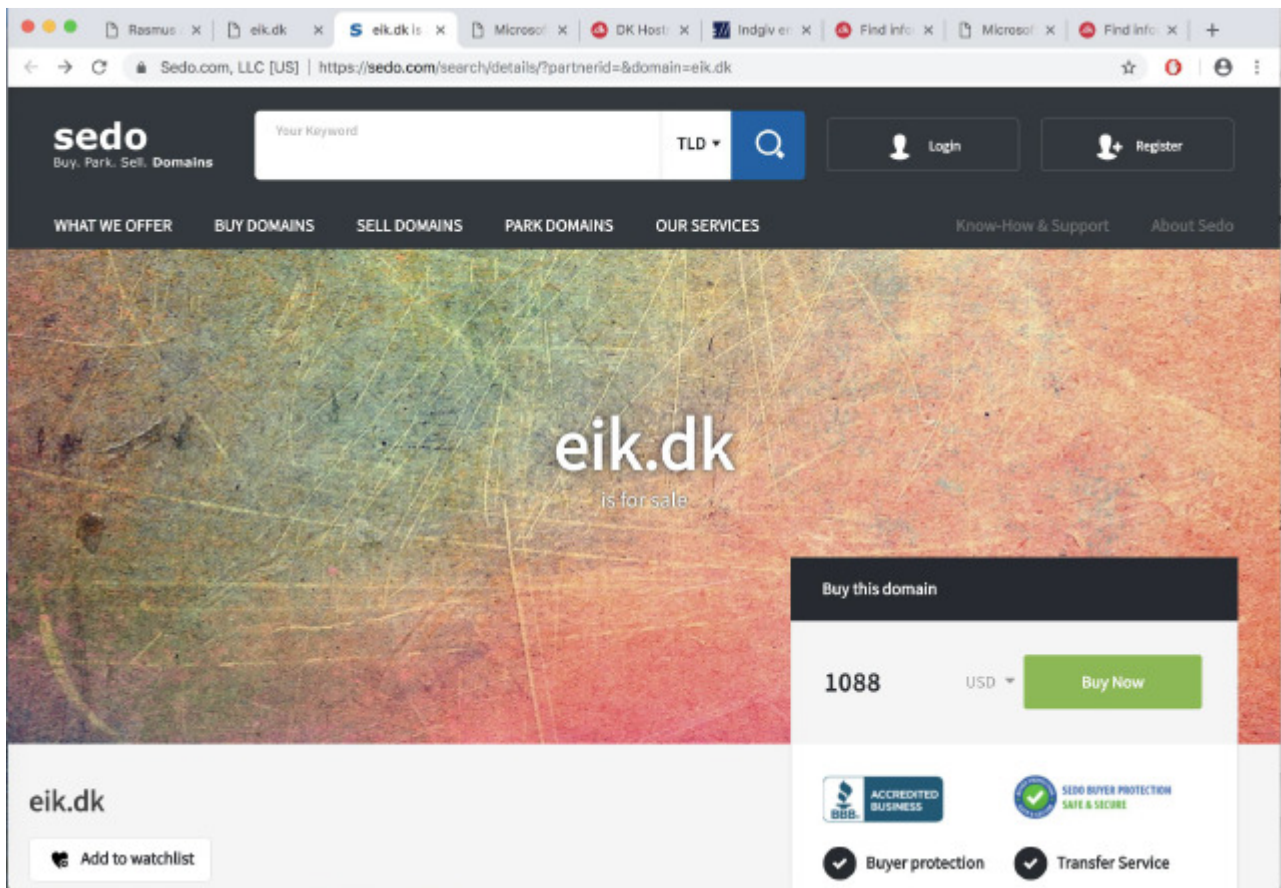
Rasmus × eik.dk × S eik.dk is × Microsof × DK Host × Indgiv er × Find info × Microsof × Find info × +

Sedo.com, LLC [US] | https://sedo.com/search/details/?partnerid=&domain=eik.dk

sedo
Buy. Park. Sell. Domains

Your Keyword

TLD

Login

Register

WHAT WE OFFER BUY DOMAINS SELL DOMAINS PARK DOMAINS OUR SERVICES Know-How & Support About Sedo

eik.dk
is for sale

Buy this domain

1088 USD Buy Now

eik.dk

Add to watchlist

BBB ACCREDITED BUSINESS

SEDO BUYER PROTECTION SAFE & SECURE

Buyer protection Transfer Service